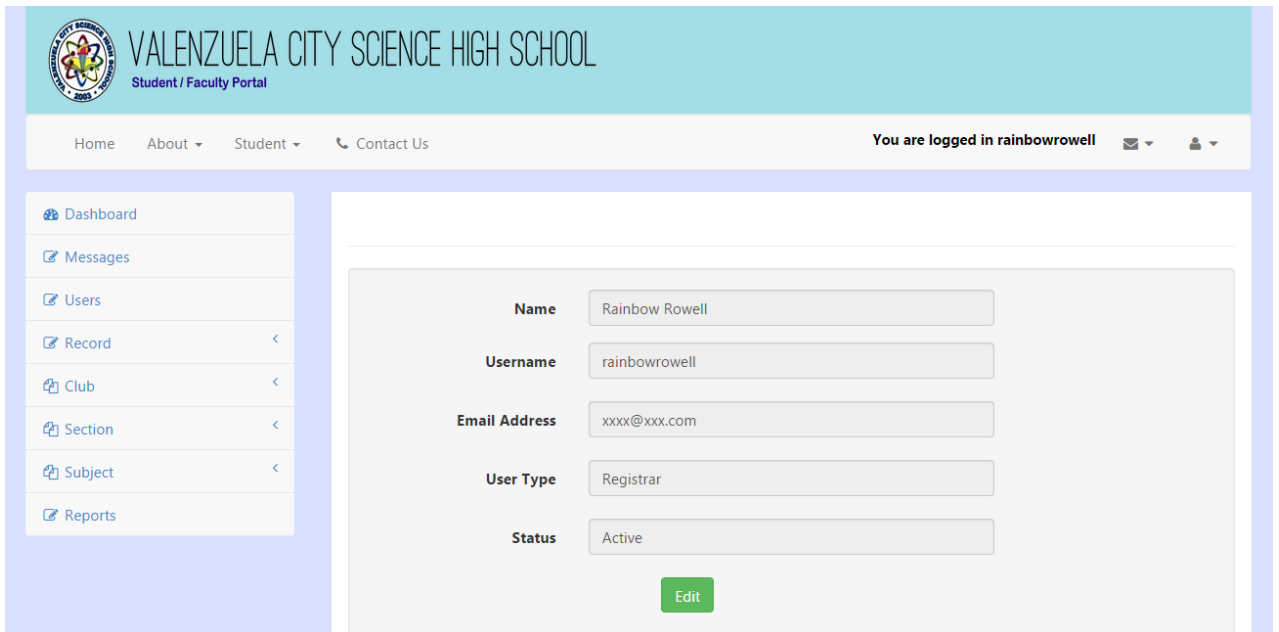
VALENZUELA CITY SCIENCE HIGH SCHOOL
Student / Faculty Portal

Home About Student Contact Us
You are logged in rainbowrowell

Dashboard
Messages
Users
Record
Club
Section
Subject
Reports

| Name | Rainbow Rowell |
|---|---|
| Username | rainbowrowell |
| Email Address | xxxx@xxx.com |
| User Type | Registrar |
| Status | Active |

Edit